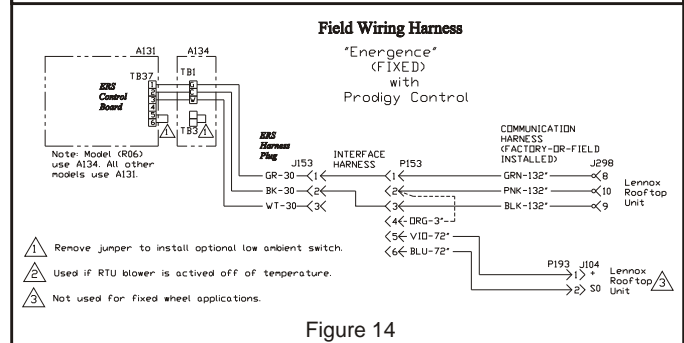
Field Wiring Harness

"Energence" (FIXED) with Prodigy Control

A131

A134

TB37

TB1

ERS Control Board

1
2
3
4
5
6

TB3

Note: Model (R06) use A134. All other models use A131.

ERS Harness Plug

J153

INTERFACE HARNESS

P153

COMMUNICATION HARNESS (FACTORY-OR-FIELD INSTALLED)

J298

GR-30 <1 <1 GRN-132" <8

BK-30 <2 <2 PNK-132" <10

WT-30 <3 <3 BLK-132" <9

<4 ORG-3"

<5 VIO-72"

<6 BLU-72"

Lennox Rooftop Unit

P193 J104

1> +

2> S0

Lennox Rooftop Unit 3

1 Remove jumper to install optional low ambient switch.

2 Used if RTU blower is actived off of temperature.

3 Not used for fixed wheel applications.

Figure 14